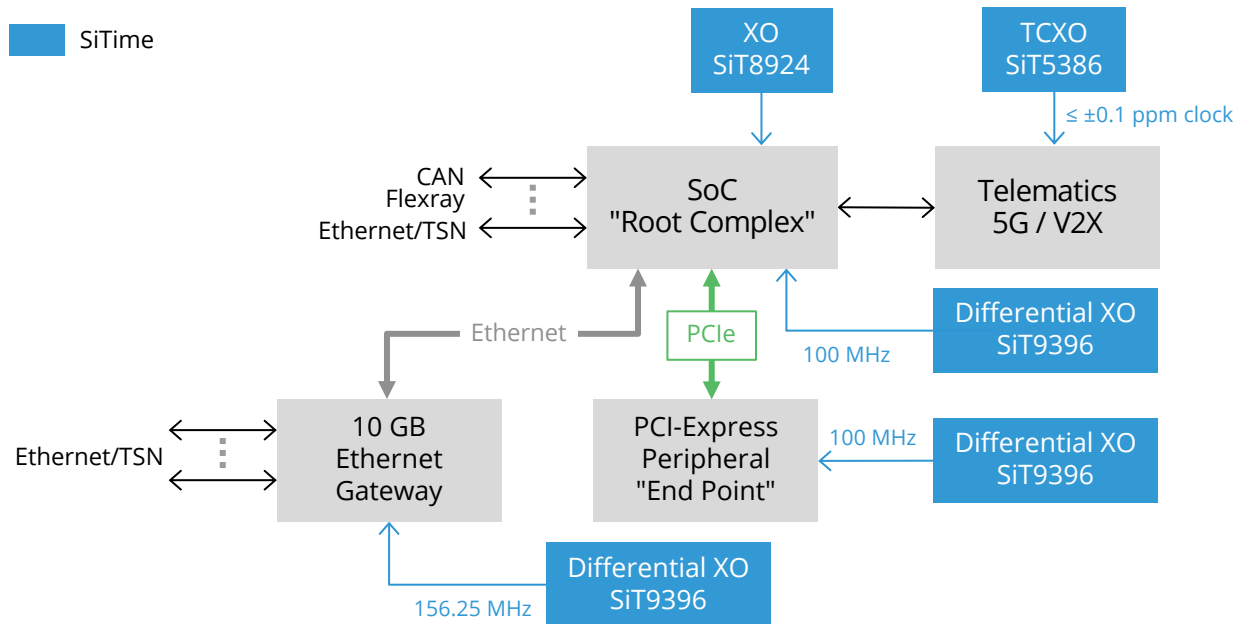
SiTime

XO
SiT8924

TCXO
SiT5386

≤ ±0.1 ppm clock

CAN
Flexray
Ethernet/TSN

SoC
"Root Complex"

Telematics
5G / V2X

Ethernet

PCIe

Differential XO
SiT9396

100 MHz

10 GB
Ethernet
Gateway

Ethernet/TSN

PCI-Express
Peripheral
"End Point"

100 MHz

Differential XO
SiT9396

Differential XO
SiT9396

156.25 MHz